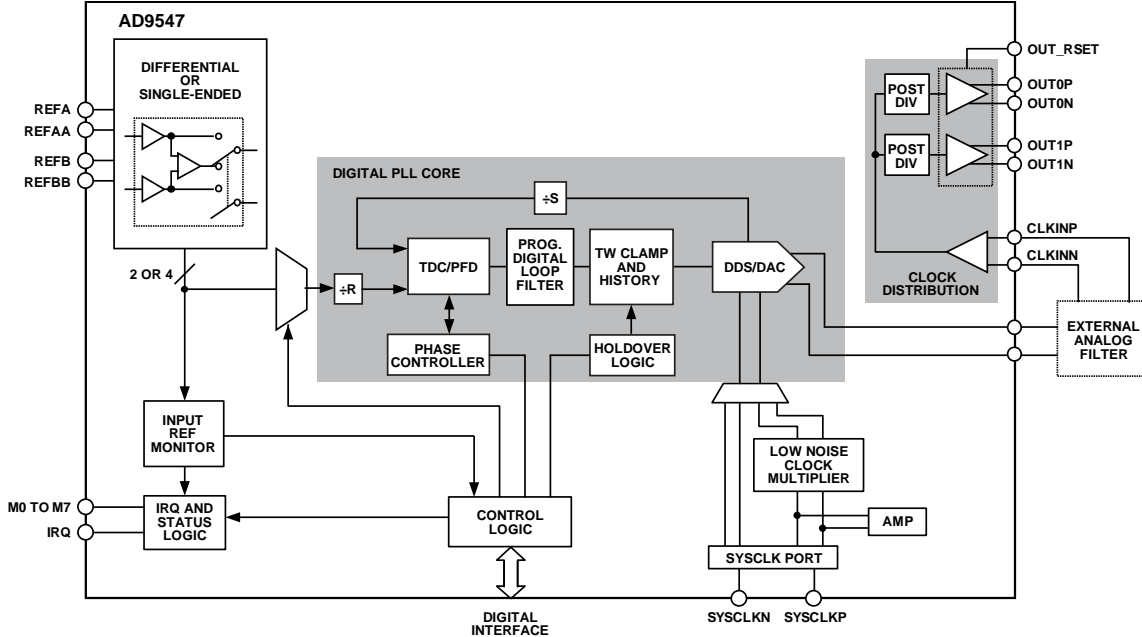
AD9547

DIFFERENTIAL OR SINGLE-ENDED

REFA
REFAA
REFB
REFBB

2 OR 4

DIGITAL PLL CORE

÷S

÷R

TDC/PFD

PROG. DIGITAL LOOP FILTER

TW CLAMP AND HISTORY

DDS/DAC

PHASE CONTROLLER

HOLDOVER LOGIC

OUT_RSET
POST DIV
OUT0P
OUT0N
POST DIV
OUT1P
OUT1N

CLKINP
CLKINN

CLOCK DISTRIBUTION

EXTERNAL ANALOG FILTER

INPUT REF MONITOR

M0 TO M7
IRQ

IRQ AND STATUS LOGIC

CONTROL LOGIC

LOW NOISE CLOCK MULTIPLIER

AMP

SYSCLK PORT

DIGITAL INTERFACE

SYSCLKN
SYSCLKP